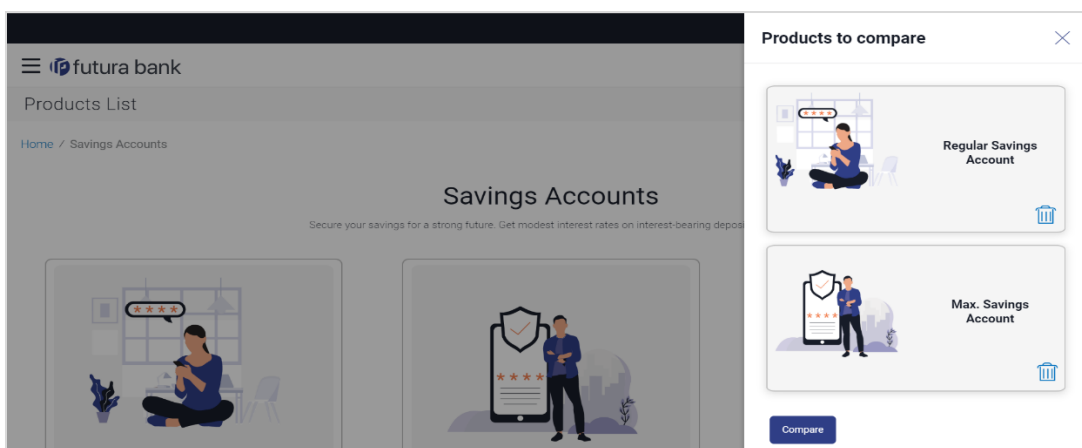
futura bank

Products List

Home / Savings Accounts

Savings Accounts

Secure your savings for a strong future. Get modest interest rates on interest-bearing deposi

Products to compare

Regular Savings Account

Max. Savings Account

Compare